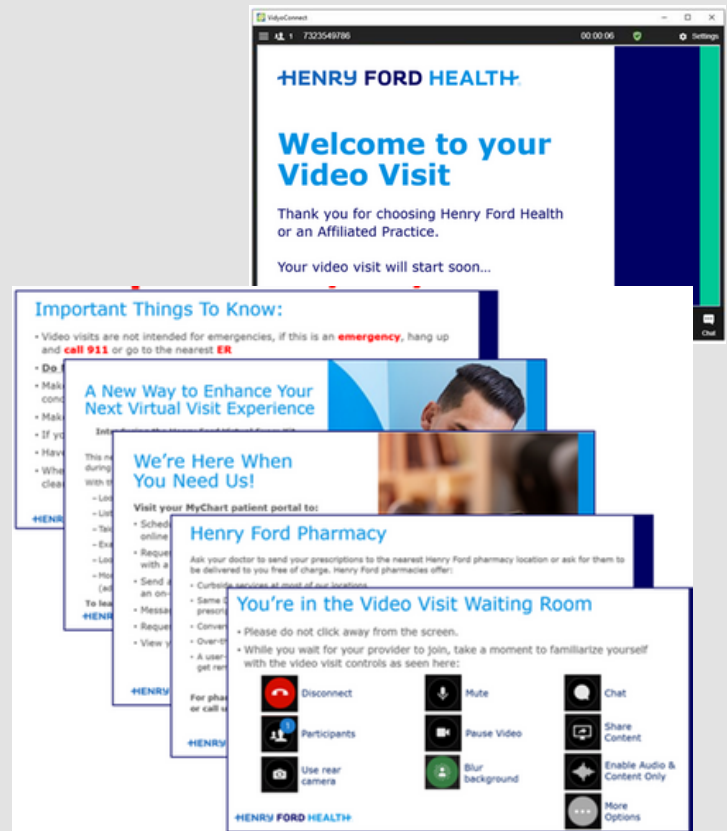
VidyoConnect

1 7323549786 00:00:06 Settings

HENRY FORD HEALTH

Welcome to your Video Visit

Thank you for choosing Henry Ford Health or an Affiliated Practice.

Your video visit will start soon...

Chat

Important Things To Know:

• Video visits are not intended for emergencies, if this is an emergency, hang up and call 911 or go to the nearest ER

• Do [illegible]

• Make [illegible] conc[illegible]

• Make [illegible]

• If yo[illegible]

• Have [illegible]

• Whe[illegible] clea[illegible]

HENRY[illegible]

A New Way to Enhance Your Next Virtual Visit Experience

Introducing the Henry Ford Virtual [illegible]

This ne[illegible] during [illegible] with a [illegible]

With th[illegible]

– Loo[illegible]

– List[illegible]

– Tak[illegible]

– Exa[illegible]

– Loo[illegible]

– Mo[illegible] (ad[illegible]

To lea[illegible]

HENR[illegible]

We're Here When You Need Us!

Visit your MyChart patient portal to:

• Sched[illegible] online

• Reque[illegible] with a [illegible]

• Send a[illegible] an on-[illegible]

• Messa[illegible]

• Reque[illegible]

• View y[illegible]

HENRY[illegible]

Henry Ford Pharmacy

Ask your doctor to send your prescriptions to the nearest Henry Ford pharmacy location or ask for them to be delivered to you free of charge. Henry Ford pharmacies offer:

• Curbside services at most of our locations

• Same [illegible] prescri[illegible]

• Conven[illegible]

• Over-th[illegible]

• A user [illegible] get ren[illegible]

For pha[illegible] or call u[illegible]

HENRY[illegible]

You're in the Video Visit Waiting Room

• Please do not click away from the screen.

• While you wait for your provider to join, take a moment to familiarize yourself with the video visit controls as seen here:

Disconnect
Mute
Chat
Participants
Pause Video
Share Content
Use rear camera
Blur background
Enable Audio & Content Only
More Options

HENRY FORD HEALTH